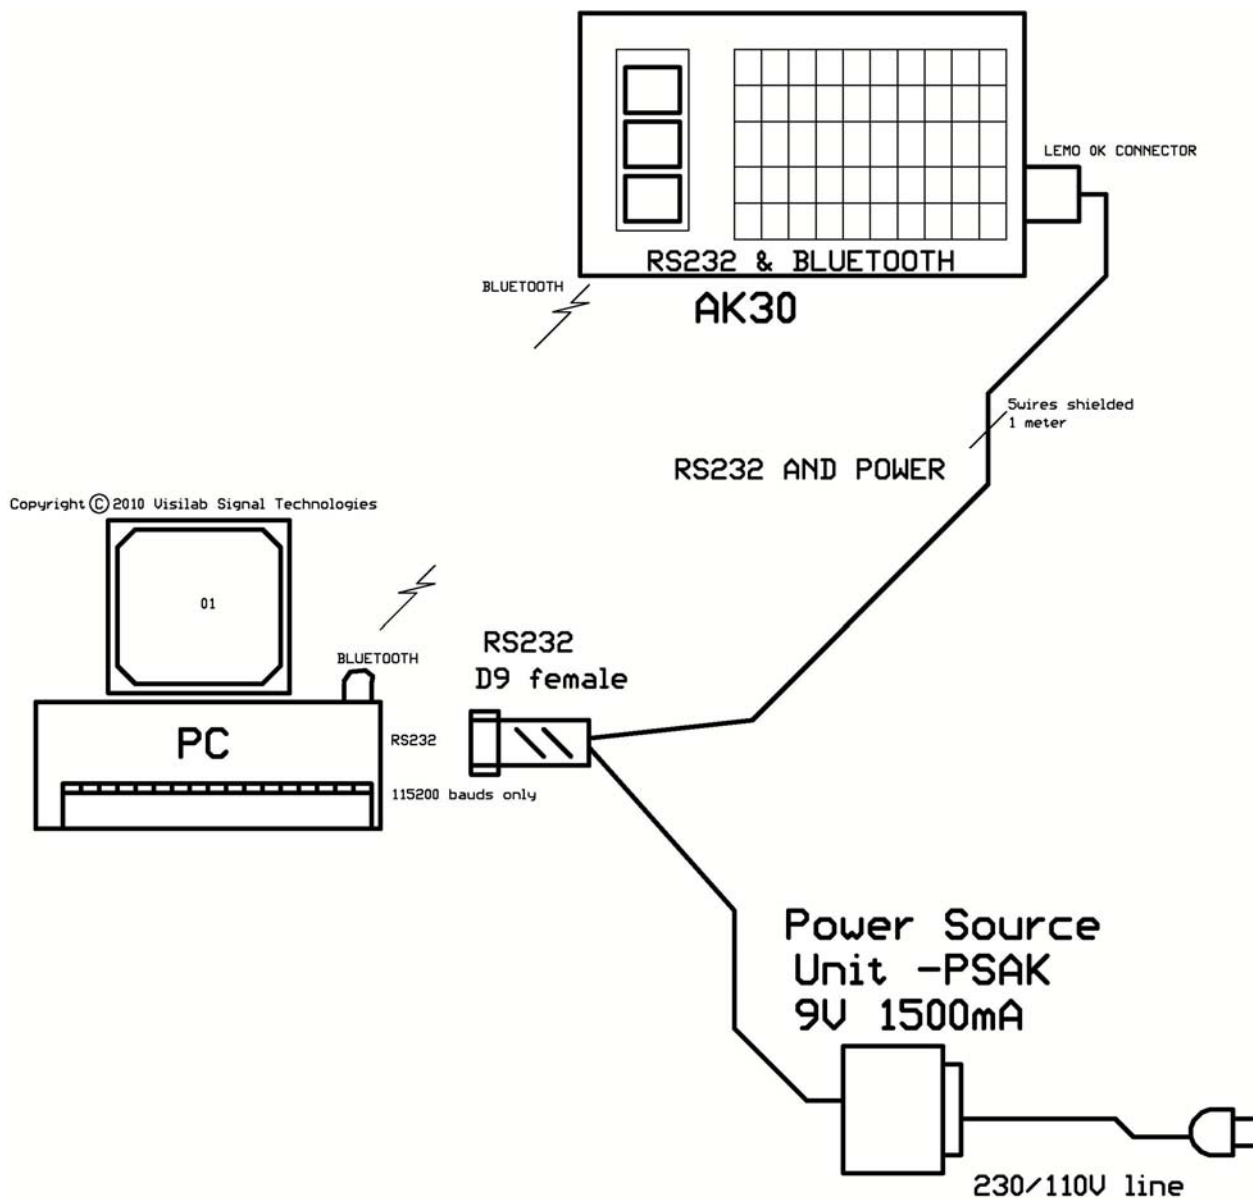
LEMO 0K CONNECTOR

RS232 & BLUETOOTH

BLUETOOTH

AK30

5wires shielded
1 meter

RS232 AND POWER

Copyright © 2010 Visilab Signal Technologies

01

BLUETOOTH

RS232
D9 female

PC

RS232

115200 bauds only

Power Source
Unit -PSAK
9V 1500mA

230/110V line